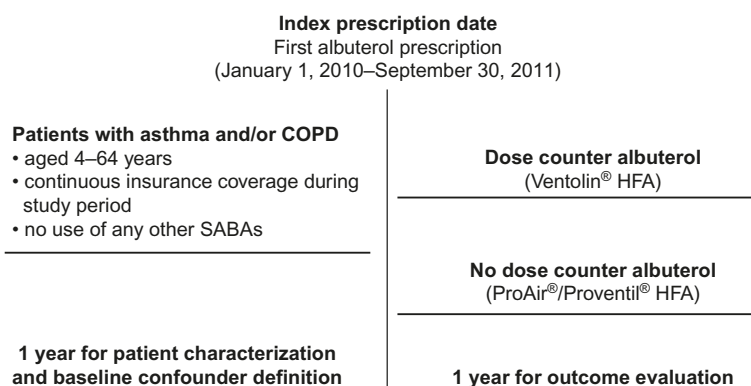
**Index prescription date**
First albuterol prescription
(January 1, 2010–September 30, 2011)

**Patients with asthma and/or COPD**
• aged 4–64 years
• continuous insurance coverage during study period
• no use of any other SABAs

**1 year for patient characterization and baseline confounder definition**

**Dose counter albuterol**
(Ventolin® HFA)

**No dose counter albuterol**
(ProAir®/Proventil® HFA)

**1 year for outcome evaluation**